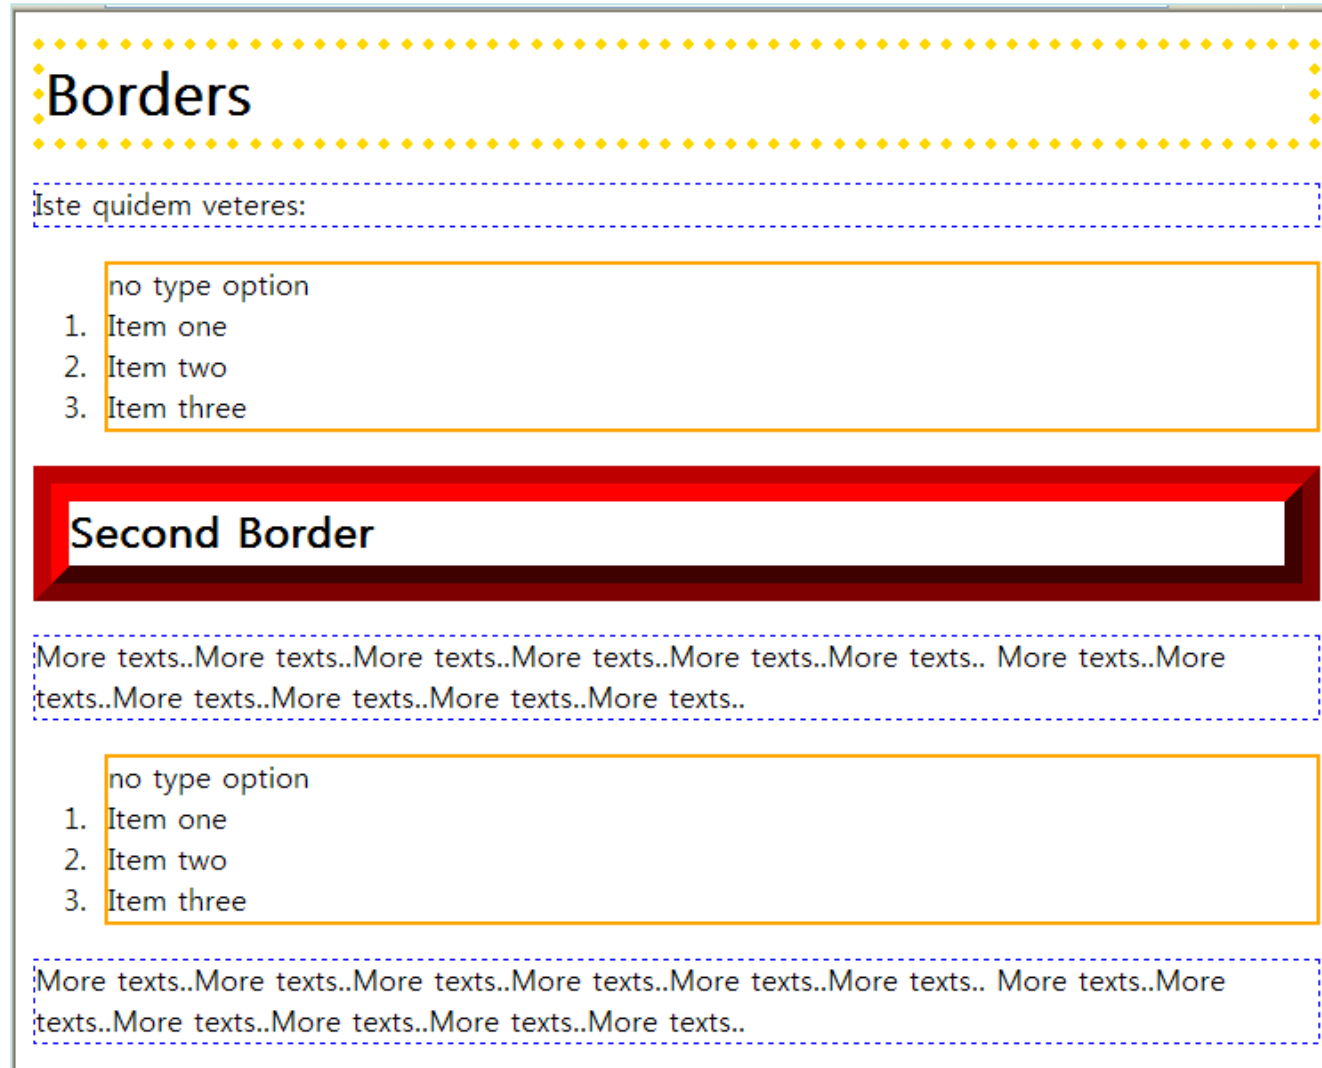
Borders

Iste quidem veteres:

no type option
1. Item one
2. Item two
3. Item three

Second Border

More texts..More texts..More texts..More texts..More texts..More texts.. More texts..More texts..More texts..More texts..More texts..More texts..

no type option
1. Item one
2. Item two
3. Item three

More texts..More texts..More texts..More texts..More texts..More texts.. More texts..More texts..More texts..More texts..More texts..More texts..